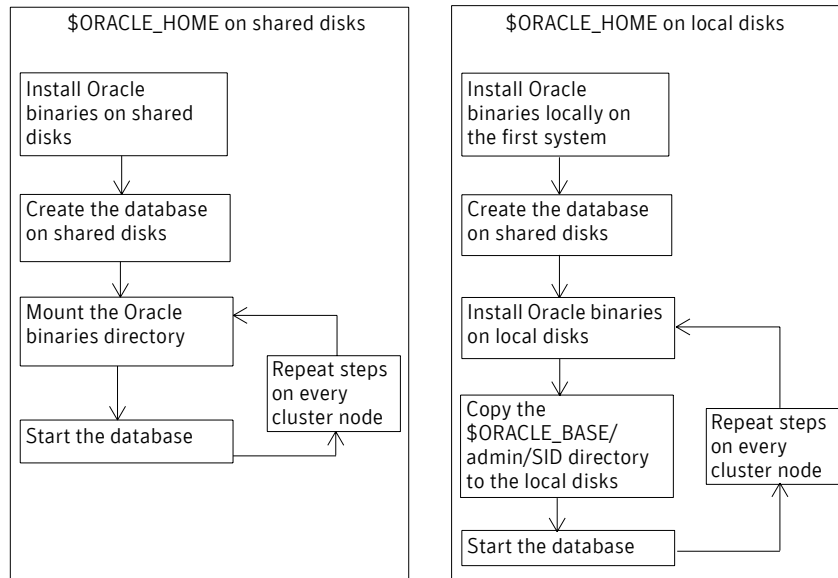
$ORACLE_HOME on shared disks

Install Oracle binaries on shared disks

Create the database on shared disks

Mount the Oracle binaries directory

Repeat steps on every cluster node

Start the database

$ORACLE_HOME on local disks

Install Oracle binaries locally on the first system

Create the database on shared disks

Install Oracle binaries on local disks

Copy the $ORACLE_BASE/ admin/SID directory to the local disks

Repeat steps on every cluster node

Start the database